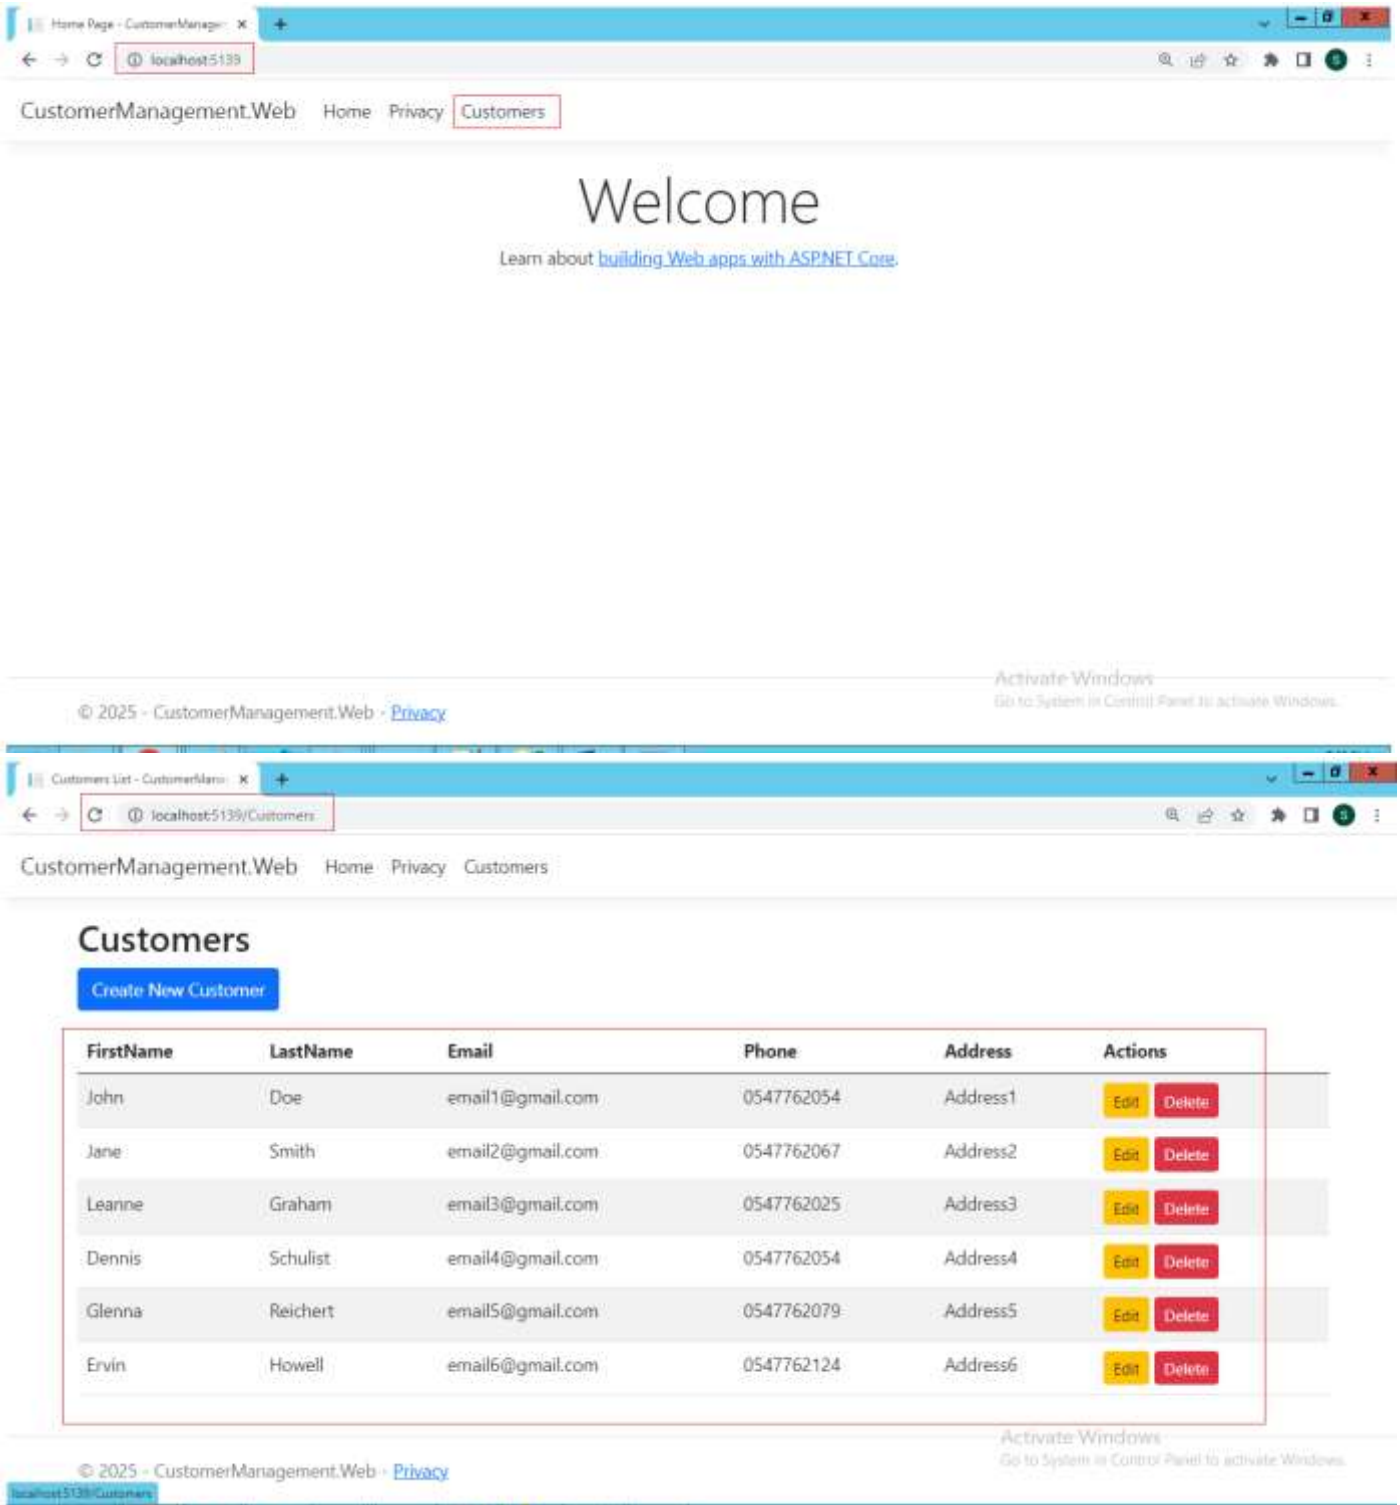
Home Page - CustomerManage ×
+
localhost:5139

CustomerManagement.Web Home Privacy Customers

Welcome

Learn about building Web apps with ASP.NET Core.

Activate Windows
Go to System in Control Panel to activate Windows.

© 2025 - CustomerManagement.Web - Privacy

Customers List - CustomerMan ×
+
localhost:5139/Customers

CustomerManagement.Web Home Privacy Customers

Customers

Create New Customer

| FirstName | LastName | Email | Phone | Address | Actions |
|---|---|---|---|---|---|
| John | Doe | email1@gmail.com | 0547762054 | Address1 | Edit Delete |
| Jane | Smith | email2@gmail.com | 0547762067 | Address2 | Edit Delete |
| Leanne | Graham | email3@gmail.com | 0547762025 | Address3 | Edit Delete |
| Dennis | Schulist | email4@gmail.com | 0547762054 | Address4 | Edit Delete |
| Glenna | Reichert | email5@gmail.com | 0547762079 | Address5 | Edit Delete |
| Ervin | Howell | email6@gmail.com | 0547762124 | Address6 | Edit Delete |

Activate Windows
Go to System in Control Panel to activate Windows.

© 2025 - CustomerManagement.Web - Privacy

localhost:5139/Customers